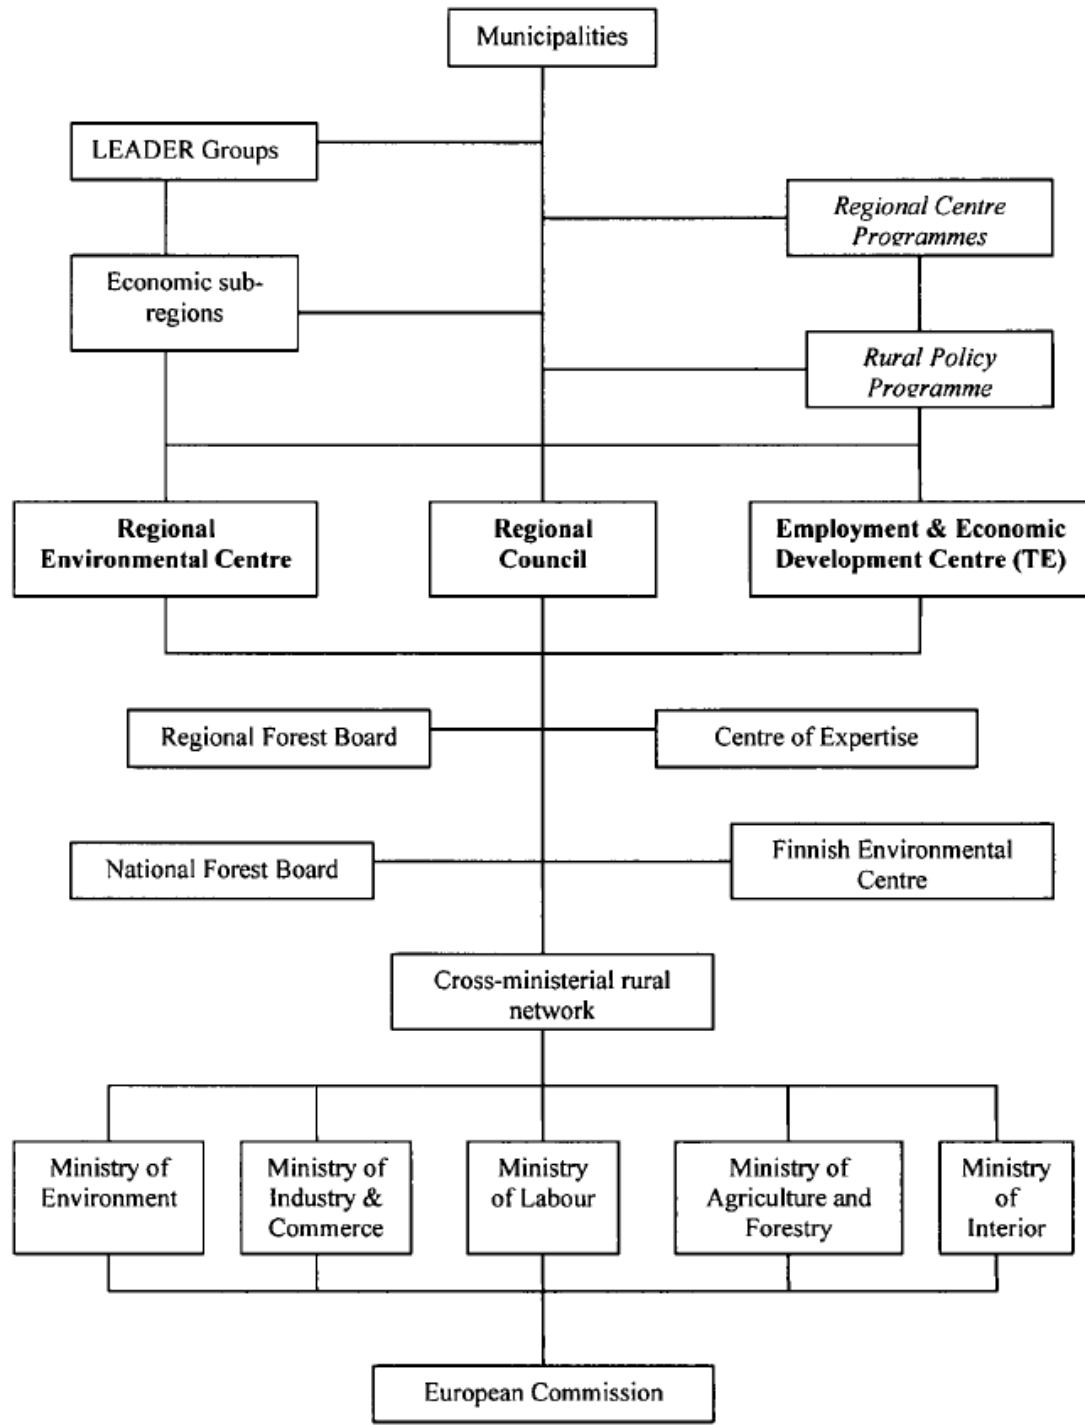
Municipalities

LEADER Groups

Regional Centre Programmes

Economic sub-regions

Rural Policy Programme

Regional Environmental Centre

Regional Council

Employment & Economic Development Centre (TE)

Regional Forest Board

Centre of Expertise

National Forest Board

Finnish Environmental Centre

Cross-ministerial rural network

Ministry of Environment

Ministry of Industry & Commerce

Ministry of Labour

Ministry of Agriculture and Forestry

Ministry of Interior

European Commission